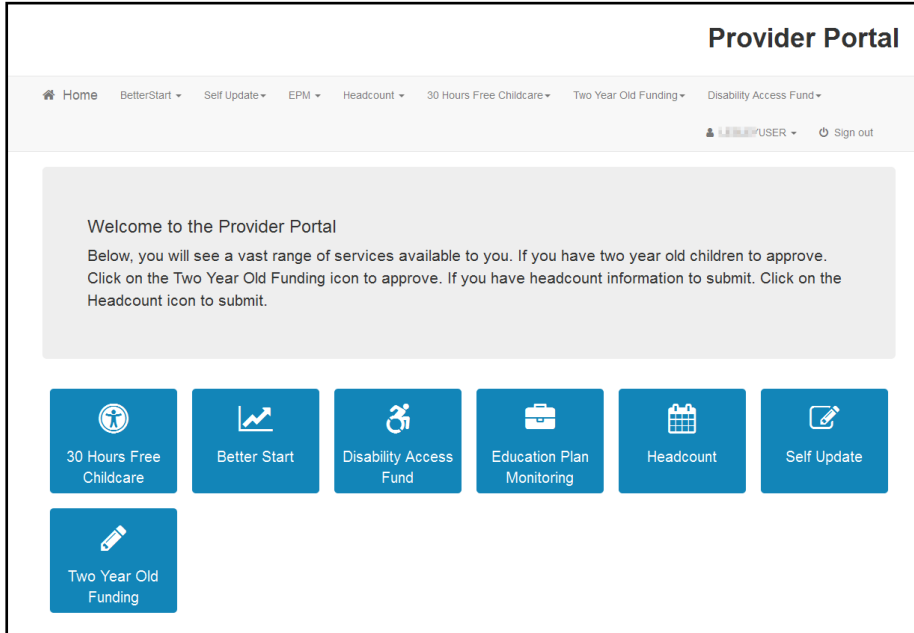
Provider Portal

Home BetterStart ▾ Self Update ▾ EPM ▾ Headcount ▾ 30 Hours Free Childcare ▾ Two Year Old Funding ▾ Disability Access Fund ▾

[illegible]USER ▾ Sign out

Welcome to the Provider Portal

Below, you will see a vast range of services available to you. If you have two year old children to approve. Click on the Two Year Old Funding icon to approve. If you have headcount information to submit. Click on the Headcount icon to submit.

30 Hours Free Childcare

Better Start

Disability Access Fund

Education Plan Monitoring

Headcount

Self Update

Two Year Old Funding